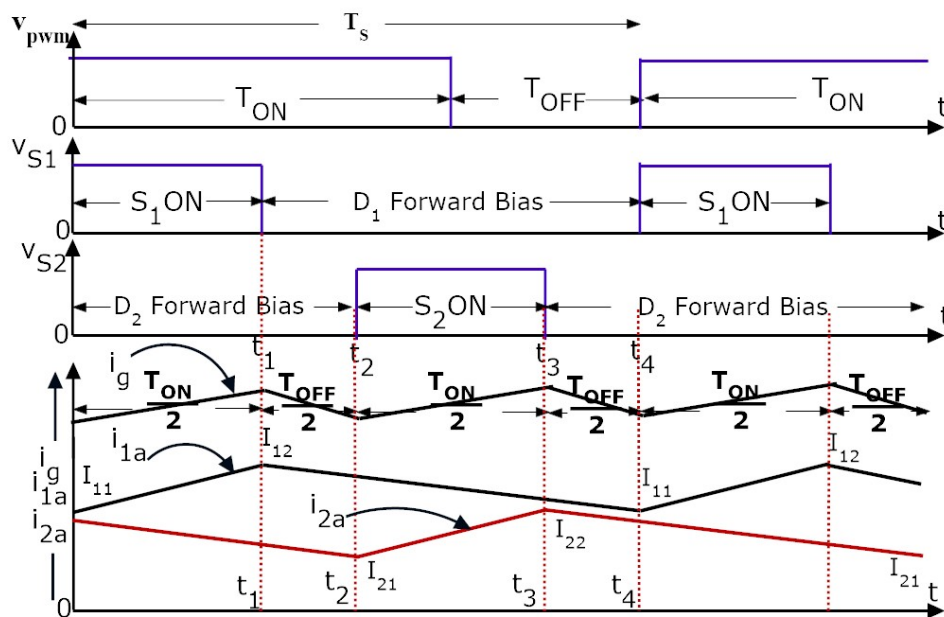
$v_{pwm}$
$T_s$
$T_{ON}$
$T_{OFF}$
$T_{ON}$
0
t
$v_{S1}$
$S_1ON$
$D_1$ Forward Bias
$S_1ON$
0
t
$v_{S2}$
$D_2$ Forward Bias
$S_2ON$
$D_2$ Forward Bias
0
t
$t_1$
$t_2$
$t_3$
$t_4$
$i_g$
$\frac{T_{ON}}{2}$
$\frac{T_{OFF}}{2}$
$\frac{T_{ON}}{2}$
$\frac{T_{OFF}}{2}$
$\frac{T_{ON}}{2}$
$\frac{T_{OFF}}{2}$
$i_{1a}$
$I_{12}$
$I_{12}$
$i_g$
$i_{1a}$
$I_{11}$
$I_{11}$
$i_{2a}$
$i_{2a}$
$I_{22}$
$I_{21}$
$I_{21}$
$t_1$
$t_2$
$t_3$
$t_4$
0
t